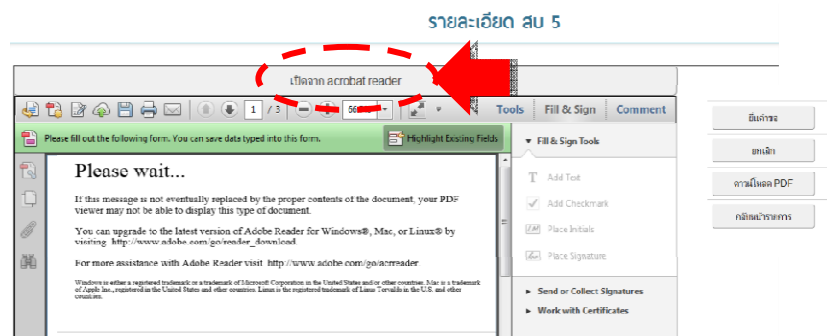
รายละเอียด สบ 5

เปิดจาก acrobat reader

1 / 3

56.

Tools Fill & Sign Comment

Please fill out the following form. You can save data typed into this form.

Highlight Existing Fields

Please wait...

If this message is not eventually replaced by the proper contents of the document, your PDF viewer may not be able to display this type of document.

You can upgrade to the latest version of Adobe Reader for Windows®, Mac, or Linux® by visiting http://www.adobe.com/go/reader_download.

For more assistance with Adobe Reader visit http://www.adobe.com/go/acrreader.

Windows is either a registered trademark or a trademark of Microsoft Corporation in the United States and/or other countries. Mac is a trademark of Apple Inc., registered in the United States and other countries. Linux is the registered trademark of Linus Torvalds in the U.S. and other countries.

▾ Fill & Sign Tools

Add Text

Add Checkmark

Place Initials

Place Signature

▸ Send or Collect Signatures

▸ Work with Certificates

ยื่นคำขอ

ยกเลิก

ดาวน์โหลด PDF

กลับหน้ารายการ